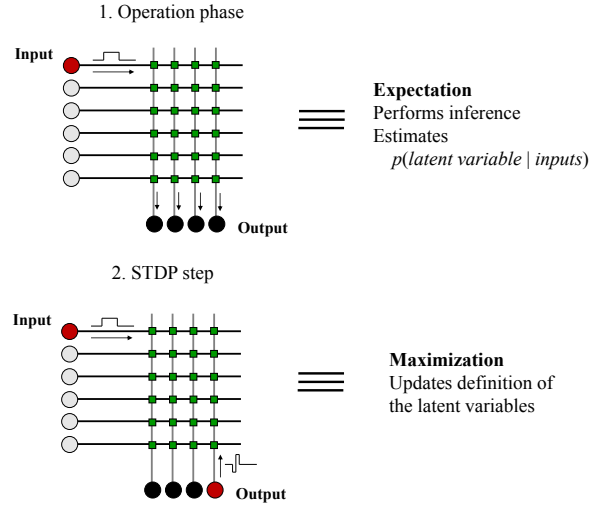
1. Operation phase

Input

Output

Expectation
Performs inference
Estimates
$p(\textit{latent variable} \mid \textit{inputs})$

2. STDP step

Input

Output

Maximization
Updates definition of the latent variables